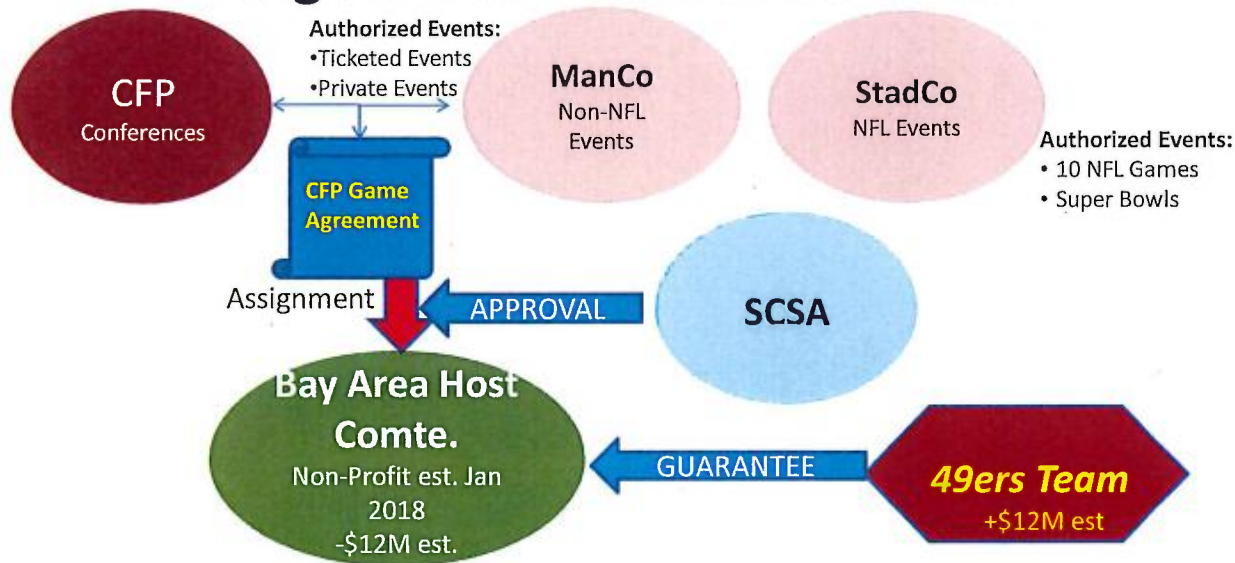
CFP
Conferences

Authorized Events:
•Ticketed Events
•Private Events

ManCo
Non-NFL Events

StadCo
NFL Events

Authorized Events:
• 10 NFL Games
• Super Bowls

CFP Game Agreement

Assignment

APPROVAL

SCSA

Bay Area Host Comte.
Non-Profit est. Jan 2018
-\$12M est.

GUARANTEE

49ers Team
+\$12M est